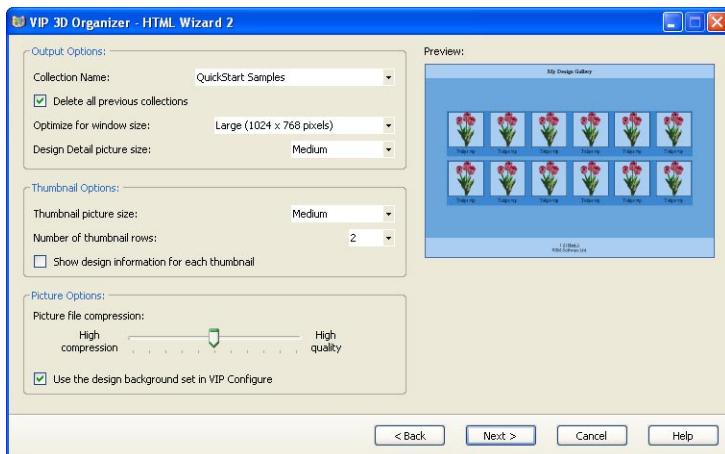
VIP 3D Organizer - HTML Wizard 2

Output Options:

Collection Name: QuickStart Samples

Delete all previous collections

Optimize for window size: Large (1024 x 768 pixels)

Design Detail picture size: Medium

Thumbnail Options:

Thumbnail picture size: Medium

Number of thumbnail rows: 2

Show design information for each thumbnail

Picture Options:

Picture file compression:

High compression

High quality

Use the design background set in VIP Configure

Preview:

My Design Gallery

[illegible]

< Back

Next >

Cancel

Help